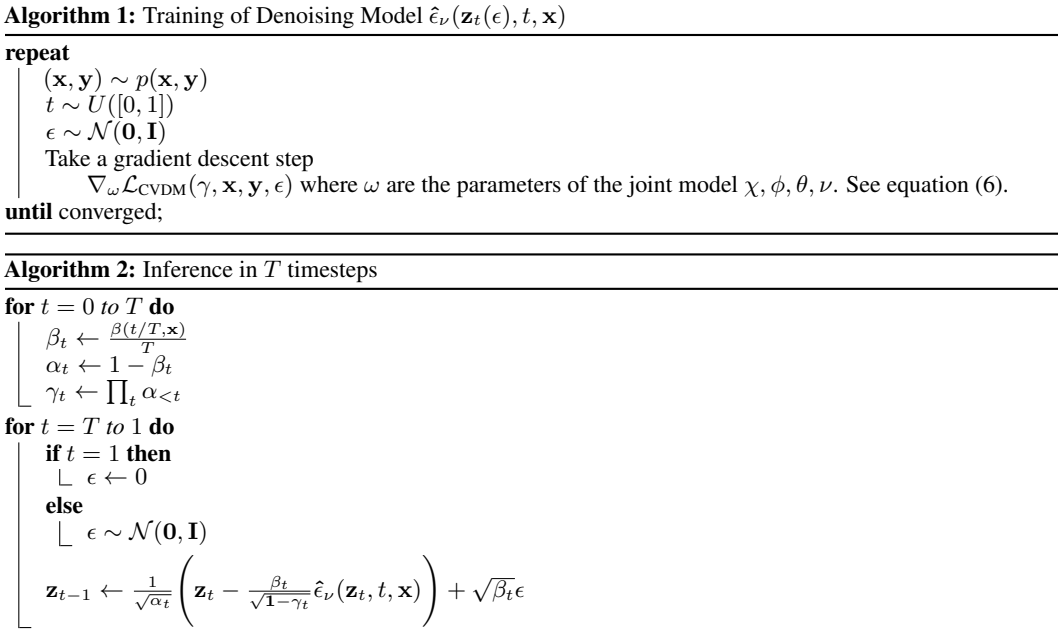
**Algorithm 1:** Training of Denoising Model $\hat{\epsilon}_\nu(\mathbf{z}_t(\epsilon), t, \mathbf{x})$

**repeat**
$(\mathbf{x}, \mathbf{y}) \sim p(\mathbf{x}, \mathbf{y})$
$t \sim U([0, 1])$
$\epsilon \sim \mathcal{N}(\mathbf{0}, \mathbf{I})$
Take a gradient descent step
$\nabla_\omega \mathcal{L}_{\text{CVDM}}(\gamma, \mathbf{x}, \mathbf{y}, \epsilon)$ where $\omega$ are the parameters of the joint model $\chi, \phi, \theta, \nu$. See equation (6).
**until** converged;

**Algorithm 2:** Inference in $T$ timesteps

**for** $t = 0$ *to* $T$ **do**
$\beta_t \leftarrow \frac{\beta(t/T, \mathbf{x})}{T}$
$\alpha_t \leftarrow 1 - \beta_t$
$\gamma_t \leftarrow \prod_t \alpha_{<t}$
**for** $t = T$ *to* $1$ **do**
**if** $t = 1$ **then**
$\epsilon \leftarrow 0$
**else**
$\epsilon \sim \mathcal{N}(\mathbf{0}, \mathbf{I})$
$\mathbf{z}_{t-1} \leftarrow \frac{1}{\sqrt{\alpha_t}} \left( \mathbf{z}_t - \frac{\beta_t}{\sqrt{\mathbf{1} - \gamma_t}} \hat{\epsilon}_\nu(\mathbf{z}_t, t, \mathbf{x}) \right) + \sqrt{\beta_t} \epsilon$